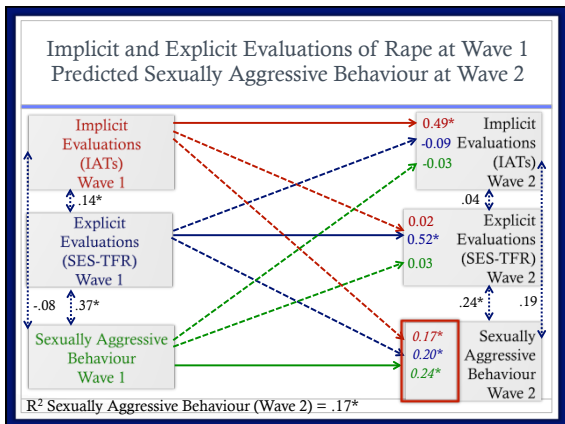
Implicit and Explicit Evaluations of Rape at Wave 1 Predicted Sexually Aggressive Behaviour at Wave 2

Implicit Evaluations (IATs) Wave 1

.14*

Explicit Evaluations (SES-TFR) Wave 1

-.08

.37*

Sexually Aggressive Behaviour Wave 1

0.49*
-0.09
-0.03

Implicit Evaluations (IATs) Wave 2

.04

0.02
0.52*
0.03

Explicit Evaluations (SES-TFR) Wave 2

.24*

.19

0.17*
0.20*
0.24*

Sexually Aggressive Behaviour Wave 2

R$^2$ Sexually Aggressive Behaviour (Wave 2) = .17*